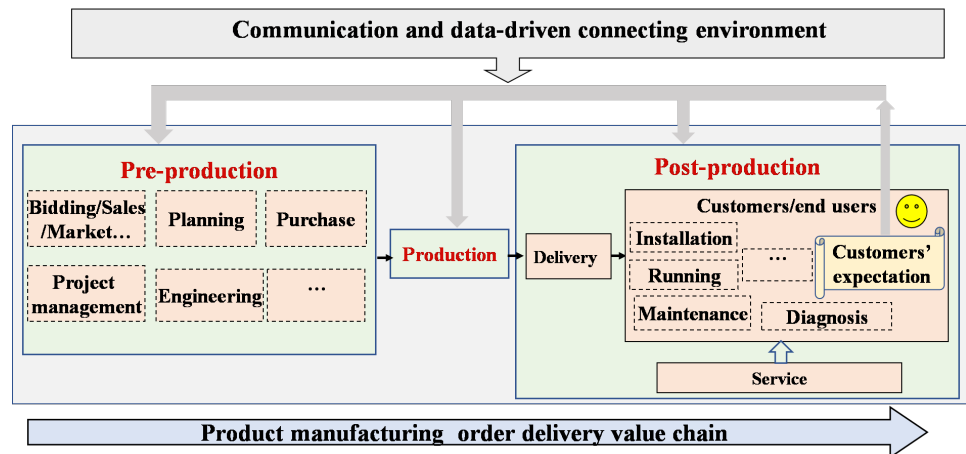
Communication and data-driven connecting environment

Pre-production

Bidding/Sales /Market…

Planning

Purchase

Project management

Engineering

…

Production

Post-production

Delivery

Customers/end users

Installation

…

Customers' expectation

Running

Maintenance

Diagnosis

Service

Product manufacturing order delivery value chain